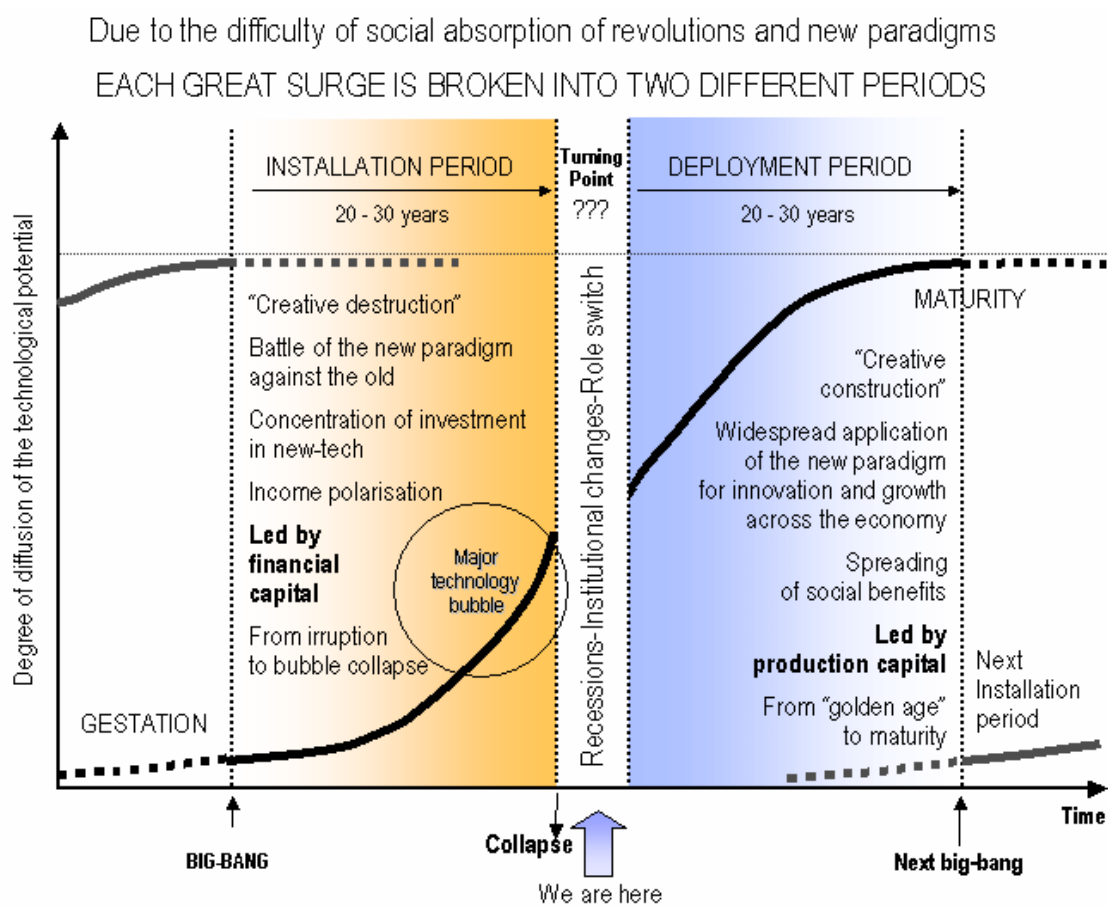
Due to the difficulty of social absorption of revolutions and new paradigms

EACH GREAT SURGE IS BROKEN INTO TWO DIFFERENT PERIODS

Degree of diffusion of the technological potential

INSTALLATION PERIOD

20 - 30 years

Turning Point

???

DEPLOYMENT PERIOD

20 - 30 years

"Creative destruction"

Battle of the new paradigm against the old

Concentration of investment in new-tech

Income polarisation

**Led by financial capital**

From irruption to bubble collapse

Major technology bubble

GESTATION

Recessions-Institutional changes-Role switch

MATURITY

"Creative construction"

Widespread application of the new paradigm for innovation and growth across the economy

Spreading of social benefits

**Led by production capital**

From "golden age" to maturity

Next Installation period

Time

BIG-BANG

Collapse

We are here

Next big-bang